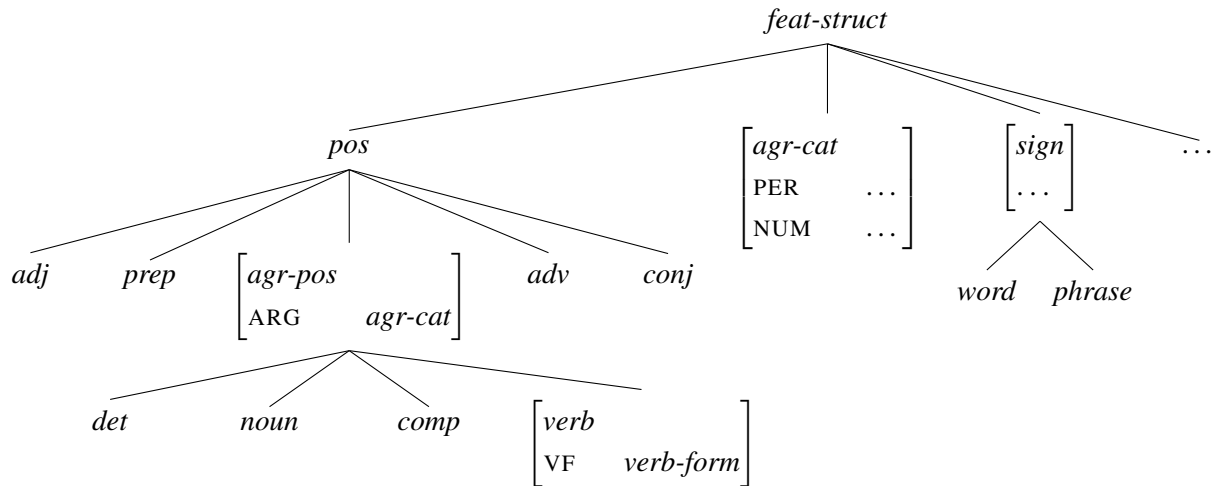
feat-struct

pos

$\begin{bmatrix} \textit{agr-cat} & \\ \text{PER} & \ldots \\ \text{NUM} & \ldots \end{bmatrix}$

$\begin{bmatrix} \textit{sign} \\ \ldots \end{bmatrix}$

...

adj

prep

$\begin{bmatrix} \textit{agr-pos} & \\ \text{ARG} & \textit{agr-cat} \end{bmatrix}$

adv

conj

word

phrase

det

noun

comp

$\begin{bmatrix} \textit{verb} & \\ \text{VF} & \textit{verb-form} \end{bmatrix}$